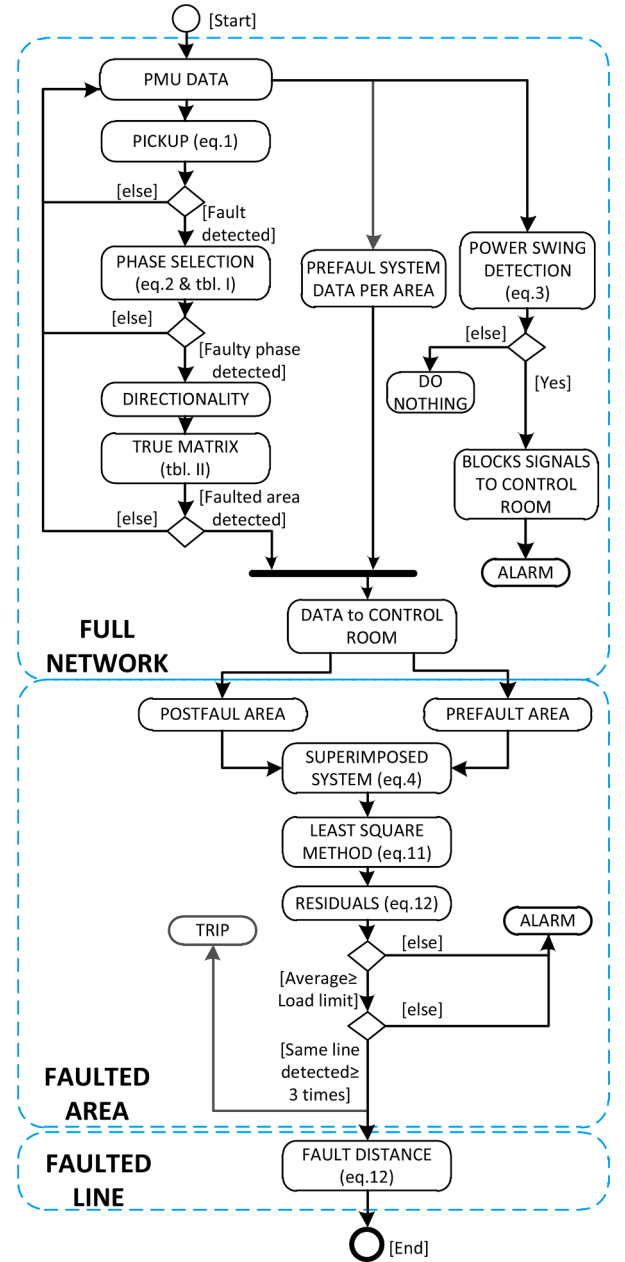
[Start]

PMU DATA

PICKUP (eq.1)

[else]

[Fault detected]

PHASE SELECTION (eq.2 & tbl. I)

[else]

[Faulty phase detected]

DIRECTIONALITY

TRUE MATRIX (tbl. II)

[Faulted area detected]

[else]

PREFAUL SYSTEM DATA PER AREA

POWER SWING DETECTION (eq.3)

[else]

DO NOTHING

[Yes]

BLOCKS SIGNALS TO CONTROL ROOM

ALARM

DATA to CONTROL ROOM

FULL NETWORK

POSTFAUL AREA

PREFAULT AREA

SUPERIMPOSED SYSTEM (eq.4)

LEAST SQUARE METHOD (eq.11)

RESIDUALS (eq.12)

TRIP

ALARM

[else]

[Average≥ Load limit]

[else]

[Same line detected≥ 3 times]

FAULTED AREA

FAULTED LINE

FAULT DISTANCE (eq.12)

[End]